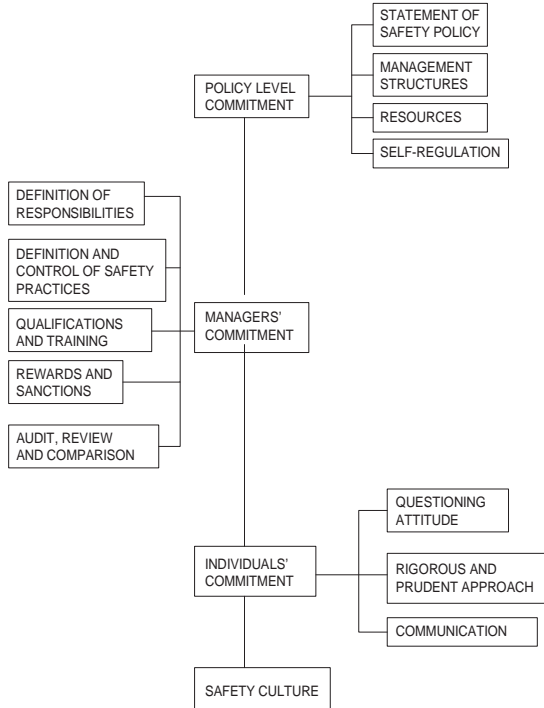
STATEMENT OF SAFETY POLICY

MANAGEMENT STRUCTURES

RESOURCES

SELF-REGULATION

POLICY LEVEL COMMITMENT

DEFINITION OF RESPONSIBILITIES

DEFINITION AND CONTROL OF SAFETY PRACTICES

QUALIFICATIONS AND TRAINING

REWARDS AND SANCTIONS

AUDIT, REVIEW AND COMPARISON

MANAGERS' COMMITMENT

QUESTIONING ATTITUDE

RIGOROUS AND PRUDENT APPROACH

COMMUNICATION

INDIVIDUALS' COMMITMENT

SAFETY CULTURE